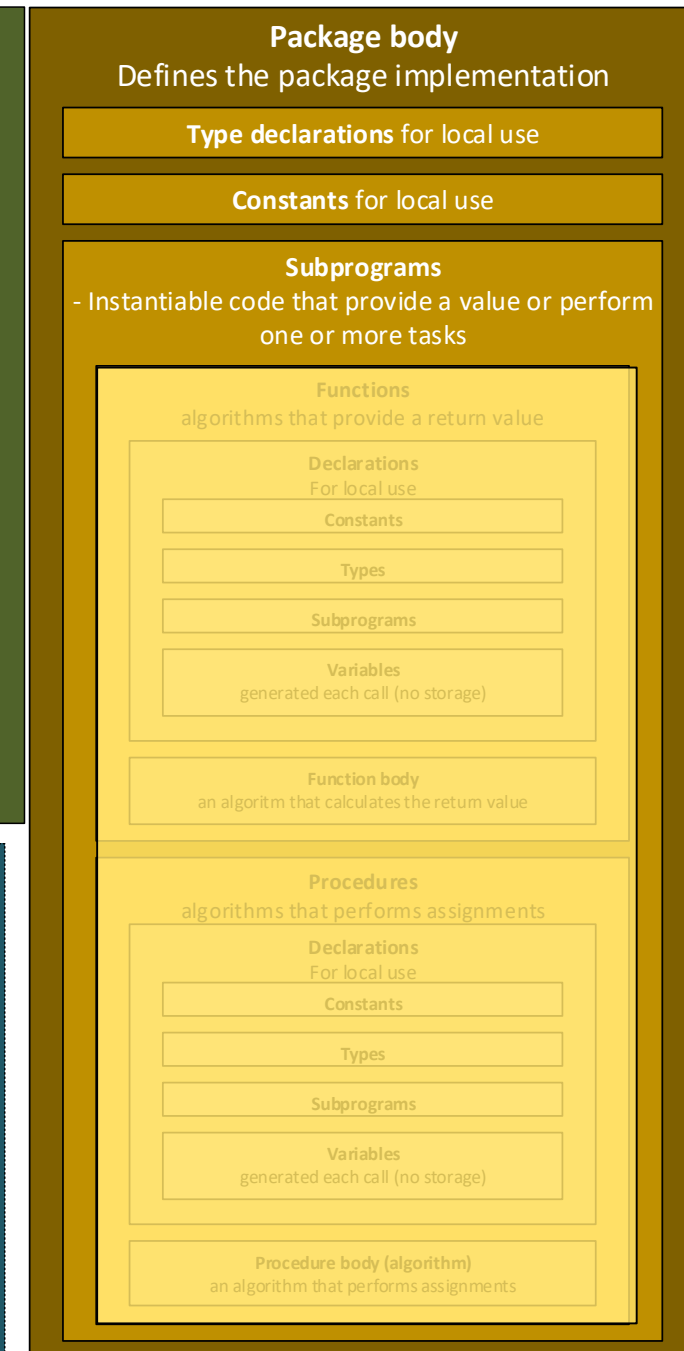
**Package body**
Defines the package implementation

**Type declarations** for local use

**Constants** for local use

**Subprograms**
- Instantiable code that provide a value or perform one or more tasks

Functions
algorithms that provide a return value

Declarations
For local use

Constants

Types

Subprograms

Variables
generated each call (no storage)

Function body
an algoritm that calculates the return value

Procedures
algorithms that performs assignments

Declarations
For local use

Constants

Types

Subprograms

Variables
generated each call (no storage)

Procedure body (algorithm)
an algorithm that performs assignments